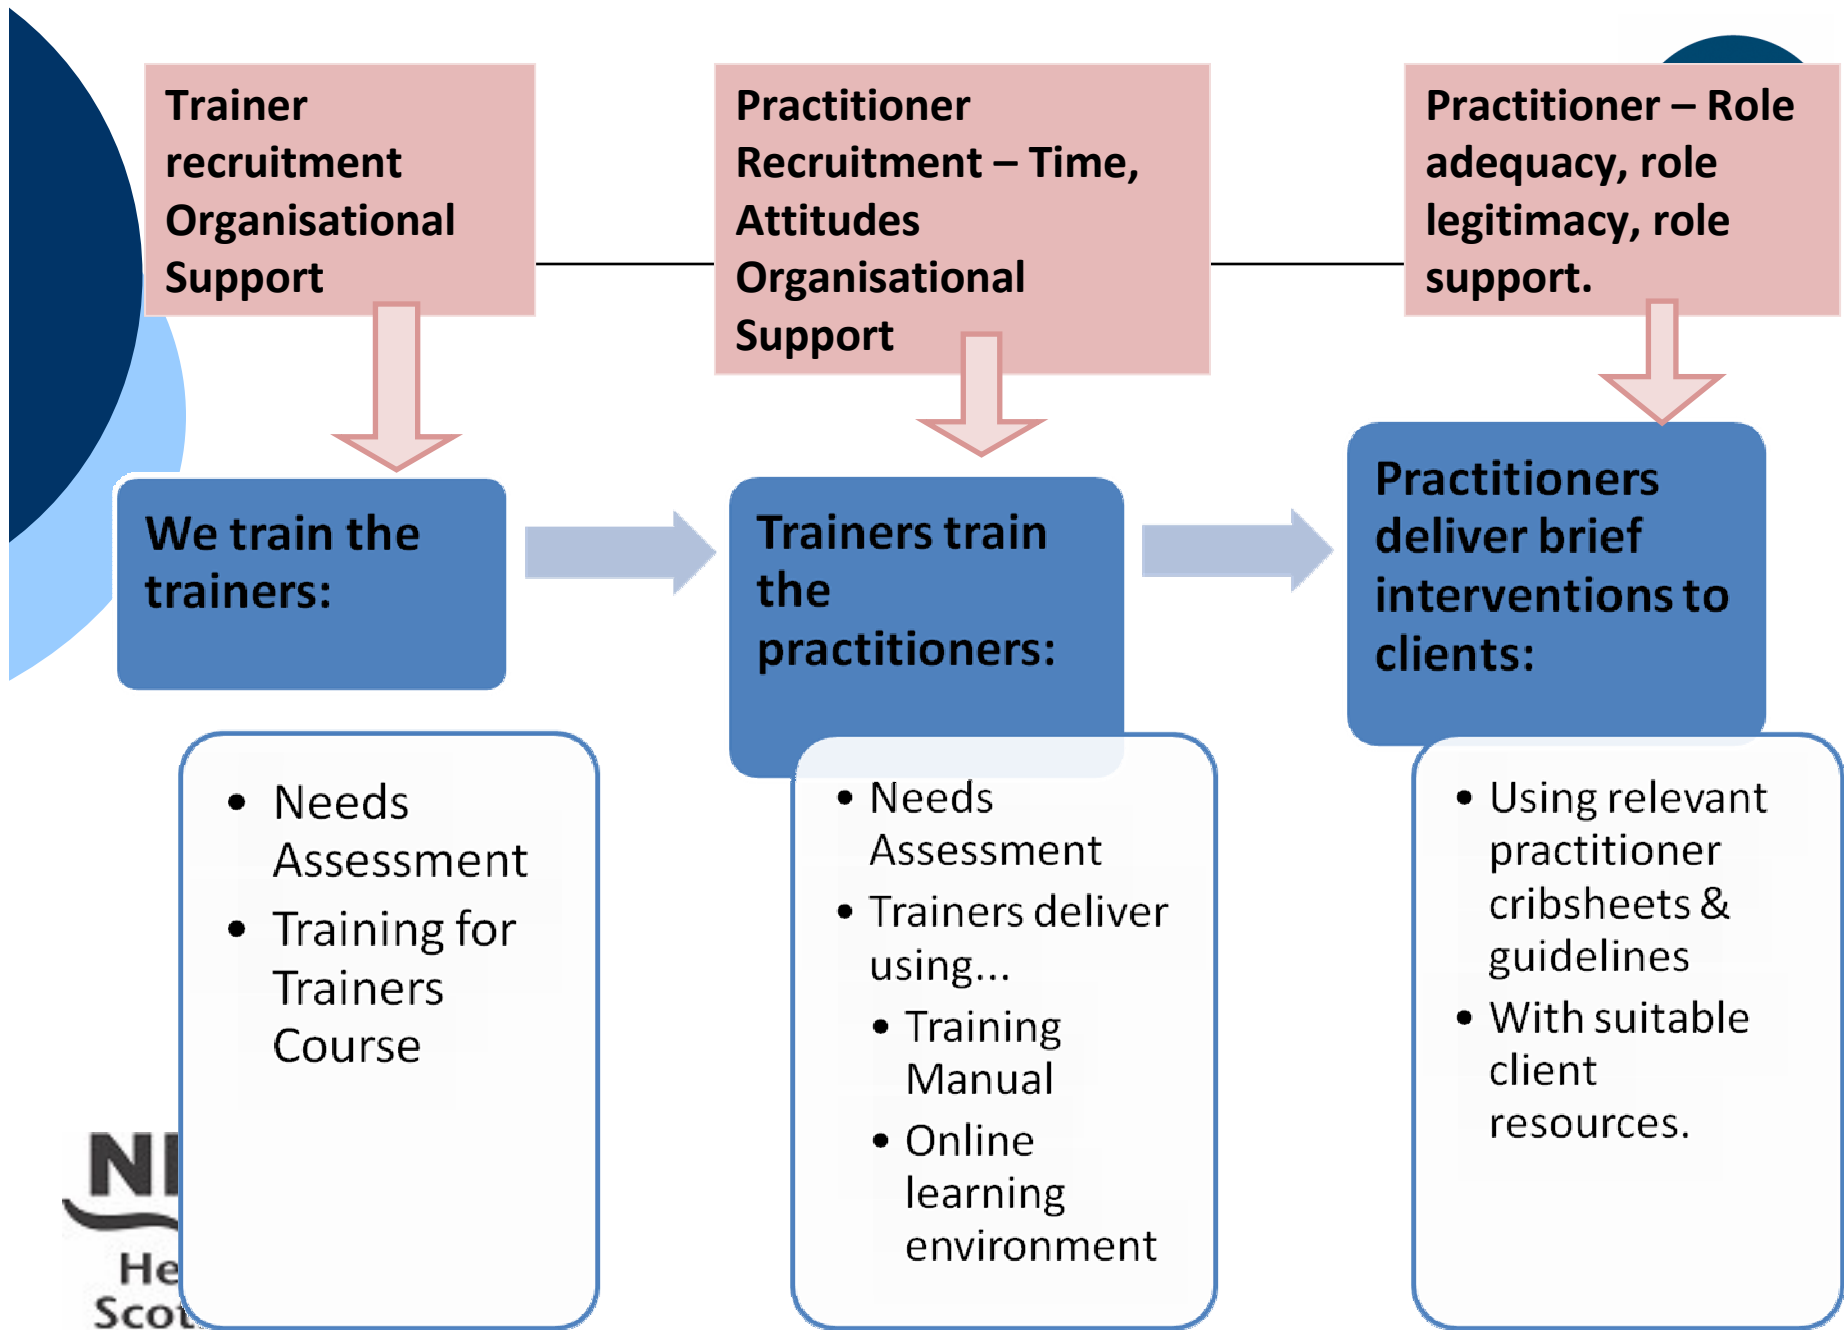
Trainer recruitment Organisational Support

Practitioner Recruitment – Time, Attitudes Organisational Support

Practitioner – Role adequacy, role legitimacy, role support.

We train the trainers:

- Needs Assessment
- Training for Trainers Course

Trainers train the practitioners:

- Needs Assessment
- Trainers deliver using…
  - Training Manual
  - Online learning environment

Practitioners deliver brief interventions to clients:

- Using relevant practitioner cribsheets & guidelines
- With suitable client resources.

NI
He
Scot